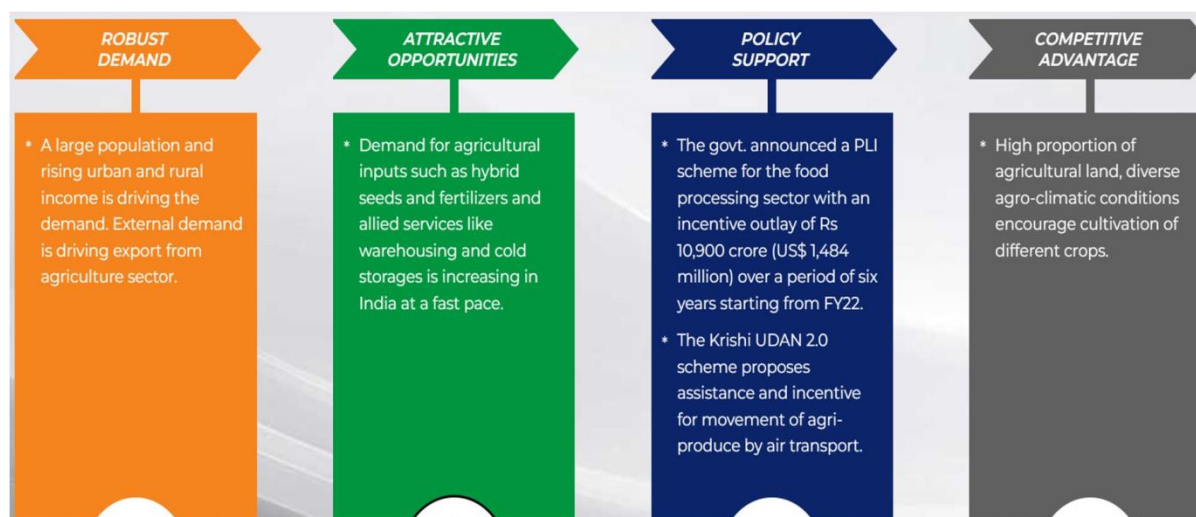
ROBUST DEMAND

* A large population and rising urban and rural income is driving the demand. External demand is driving export from agriculture sector.

ATTRACTIVE OPPORTUNITIES

* Demand for agricultural inputs such as hybrid seeds and fertilizers and allied services like warehousing and cold storages is increasing in India at a fast pace.

POLICY SUPPORT

* The govt. announced a PLI scheme for the food processing sector with an incentive outlay of Rs 10,900 crore (US$ 1,484 million) over a period of six years starting from FY22.

* The Krishi UDAN 2.0 scheme proposes assistance and incentive for movement of agri-produce by air transport.

COMPETITIVE ADVANTAGE

* High proportion of agricultural land, diverse agro-climatic conditions encourage cultivation of different crops.